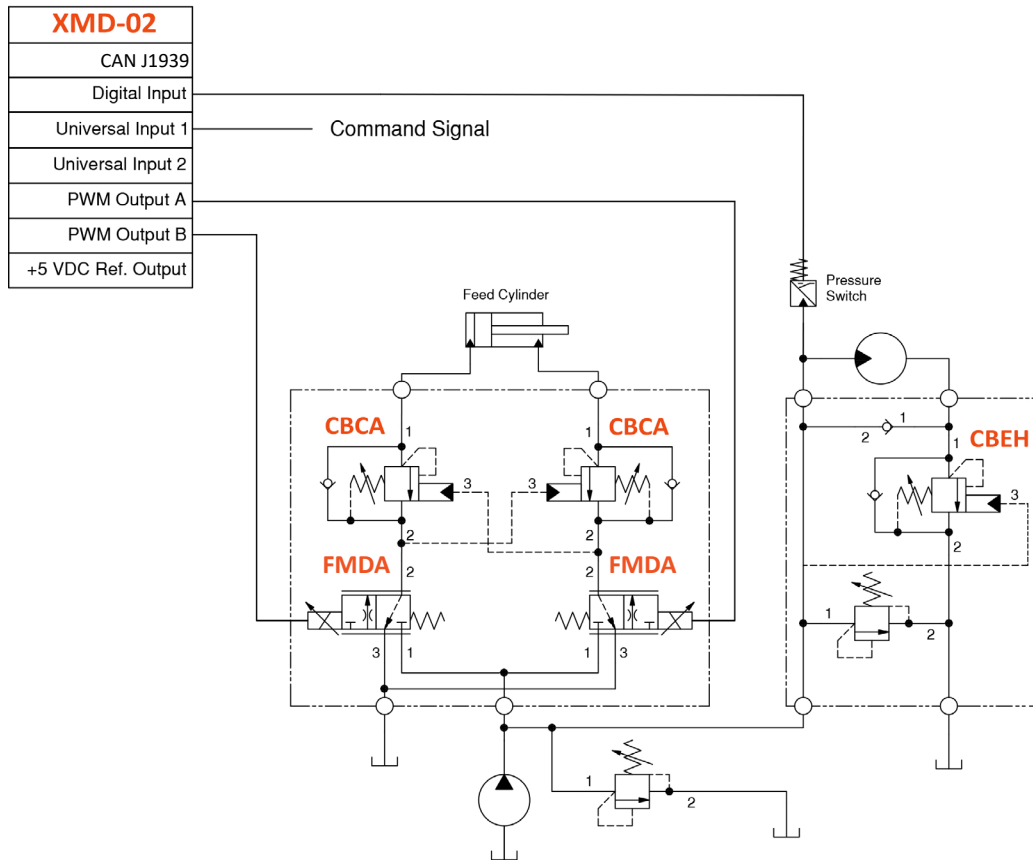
| XMD-02 |
|---|
| CAN J1939 |
| Digital Input |
| Universal Input 1 |
| Universal Input 2 |
| PWM Output A |
| PWM Output B |
| +5 VDC Ref. Output |

Command Signal

Pressure Switch

Feed Cylinder

CBCA
1
3
2

CBCA
1
3
2

CBEH
1
2
1
3
2

FMDA
2
3
1

FMDA
2
1
3

1
2

1
2